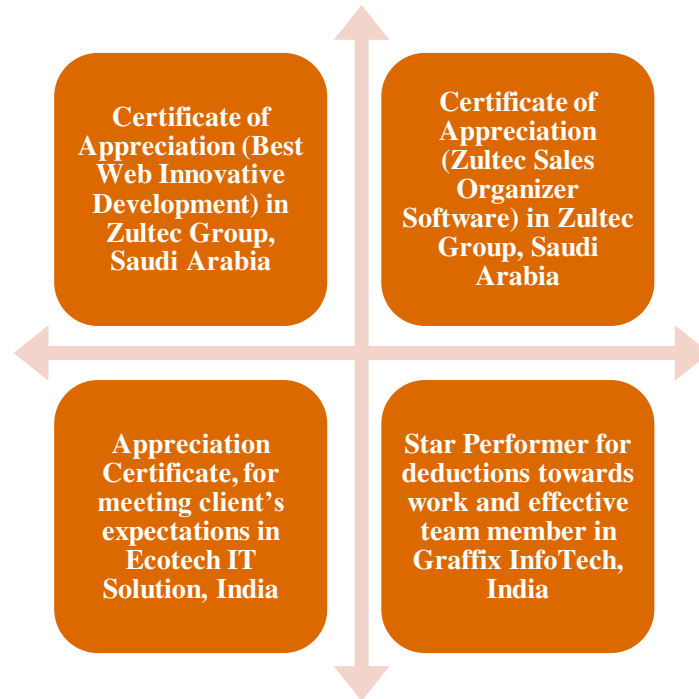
Certificate of Appreciation (Best Web Innovative Development) in Zultec Group, Saudi Arabia

Certificate of Appreciation (Zultec Sales Organizer Software) in Zultec Group, Saudi Arabia

Appreciation Certificate, for meeting client's expectations in Ecotech IT Solution, India

Star Performer for deductions towards work and effective team member in Graffix InfoTech, India